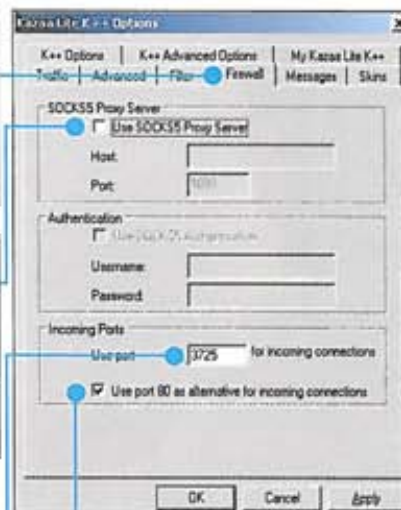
Kazaa Lite K++ Options

K++ Options | K++ Advanced Options | My Kazaa Lite K++
Traffic | Advanced | Filter | Firewall | Messages | Skins

SOCKS5 Proxy Server
Use SOCKS5 Proxy Server
Host:
Port: 1080

Authentication
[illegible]
Username:
Password:

Incoming Ports
Use port 3725 for incoming connections
Use port 80 as alternative for incoming connections

OK Cancel Apply